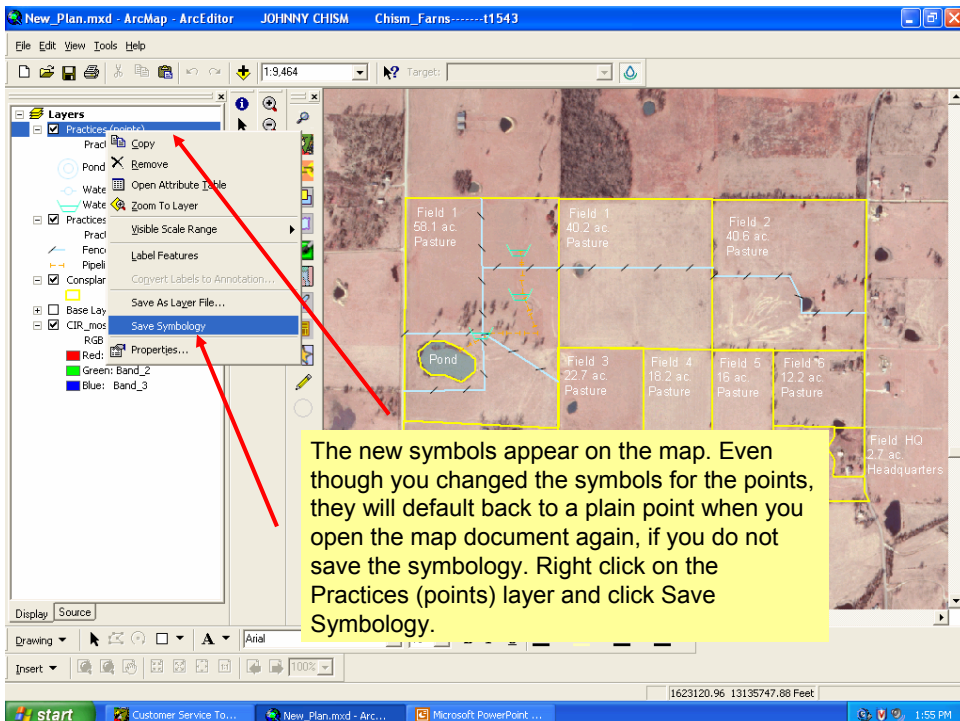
New_Plan.mxd - ArcMap - ArcEditor JOHNNY CHISM Chism_Farns-------t1543

File Edit View Tools Help

1:9,464

Target:

Layers
Practices (points)
Pract
Pond
Wate
Wate
Practices
Pract
Fenc
Pipeli
Consplar
Base Lay
CIR_mos
RGB
Red:
Green: Band_2
Blue: Band_3

Copy
Remove
Open Attribute Table
Zoom To Layer
Visible Scale Range
Label Features
Convert Labels to Annotation...
Save As Layer File...
Save Symbology
Properties...

Display Source

Field 1
58.1 ac.
Pasture

Field 1
40.2 ac.
Pasture

Field 2
40.6 ac.
Pasture

Pond

Field 3
22.7 ac.
Pasture

Field 4
18.2 ac.
Pasture

Field 5
16 ac.
Pasture

Field 6
12.2 ac.
Pasture

Field HQ
2.7 ac.
Headquarters

The new symbols appear on the map. Even though you changed the symbols for the points, they will default back to a plain point when you open the map document again, if you do not save the symbology. Right click on the Practices (points) layer and click Save Symbology.

Drawing
Arial
Insert
100%

1623120.96 13135747.88 Feet

start Customer Service To... New_Plan.mxd - Arc... Microsoft PowerPoint ... 1:55 PM